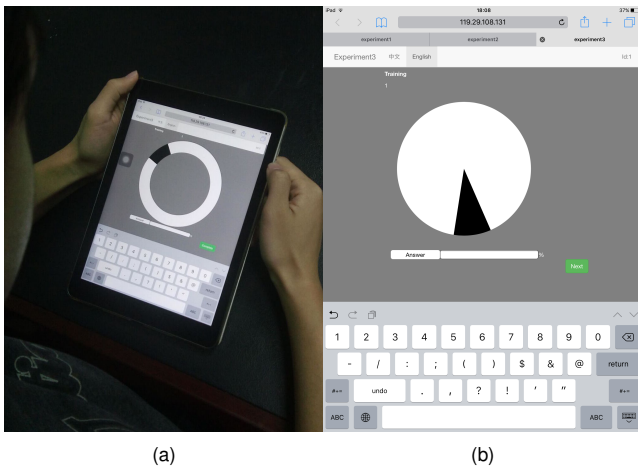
iPad 18:08 37%

119.29.108.131

experiment1 experiment2 experiment3

Experiment3 中文 English Id:1

Training

1

Answer %

Next

1 2 3 4 5 6 7 8 9 0

- / : ; ( ) $ & @ return

#+= undo . , ? ! ' " #+=

ABC ABC

(a)

(b)